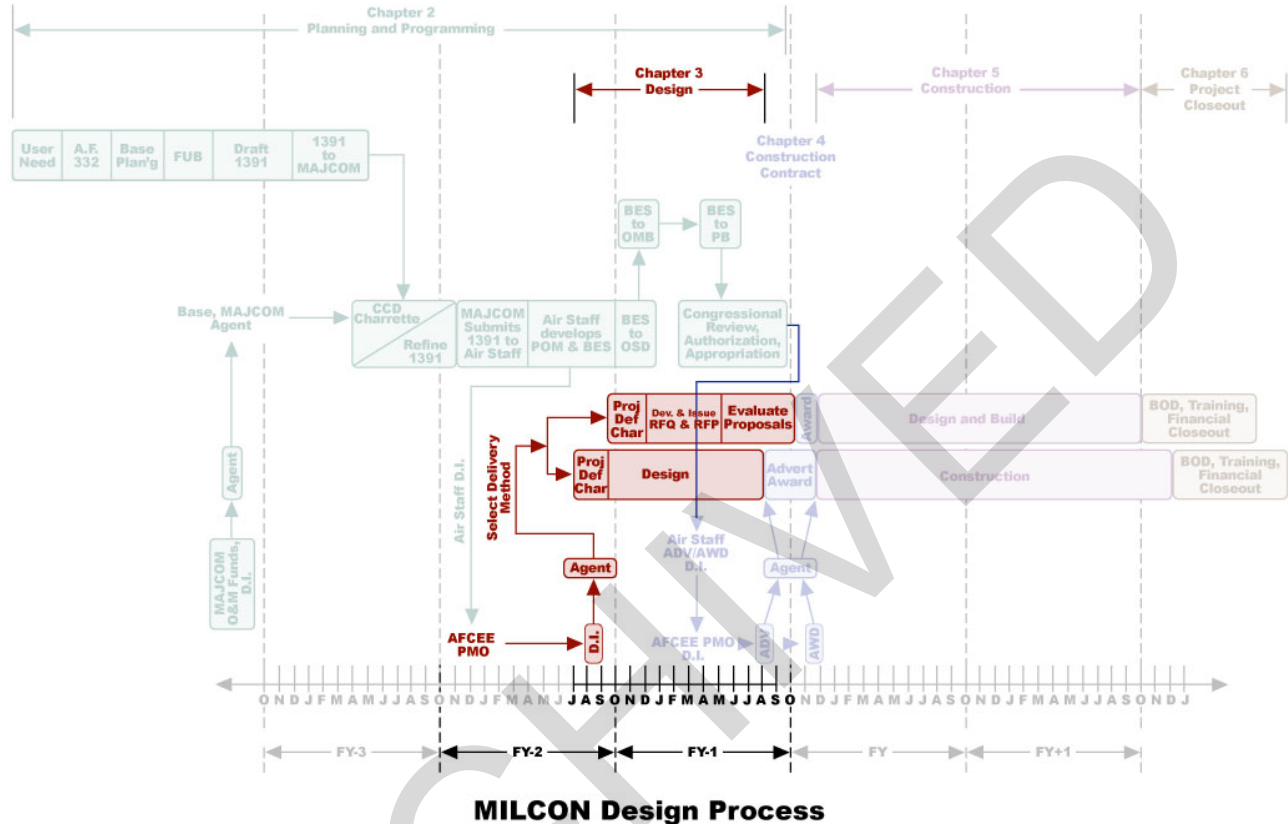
Chapter 2
Planning and Programming

Chapter 3
Design

Chapter 4
Construction
Contract

Chapter 5
Construction

Chapter 6
Project
Closeout

User Need

A.F. 332

Base Plan'g

FUB

Draft 1391

1391 to MAJCOM

BES to OMB

BES to PB

Base, MAJCOM Agent

CCD Charrette

Refine 1391

MAJCOM Submits 1391 to Air Staff

Air Staff develops POM & BES

BES to OSD

Congressional Review, Authorization, Appropriation

Proj Def Char

Dev. & Issue RFQ & RFP

Evaluate Proposals

Award

Design and Build

BOD, Training, Financial Closeout

Select Delivery Method

Proj Def Char

Design

Advert Award

Construction

BOD, Training, Financial Closeout

Agent

MAJCOM O&M Funds, D.I.

Air Staff D.I.

Agent

Air Staff ADV/AWD D.I.

Agent

AFCEE PMO

D.I.

AFCEE PMO D.I.

ADV

AWD

O N D J F M A M J J A S O N D J F M A M J J A S O N D J F M A M J J A S O N D J F M A M J J A S O N D J F M A M J J A S O N D J

FY-3

FY-2

FY-1

FY

FY+1

MILCON Design Process

ARCHIVED